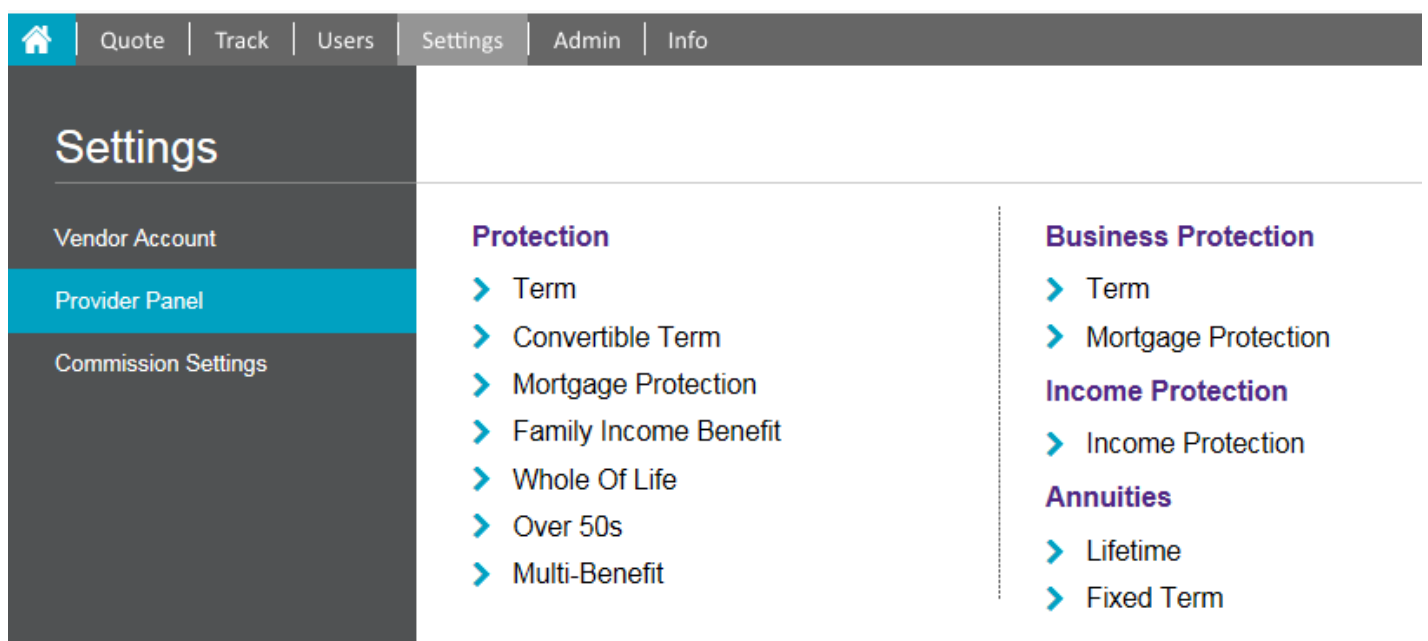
Quote | Track | Users | Settings | Admin | Info

Settings

Vendor Account

Provider Panel

Commission Settings

Protection

Term

Convertible Term

Mortgage Protection

Family Income Benefit

Whole Of Life

Over 50s

Multi-Benefit

Business Protection

Term

Mortgage Protection

Income Protection

Income Protection

Annuities

Lifetime

Fixed Term